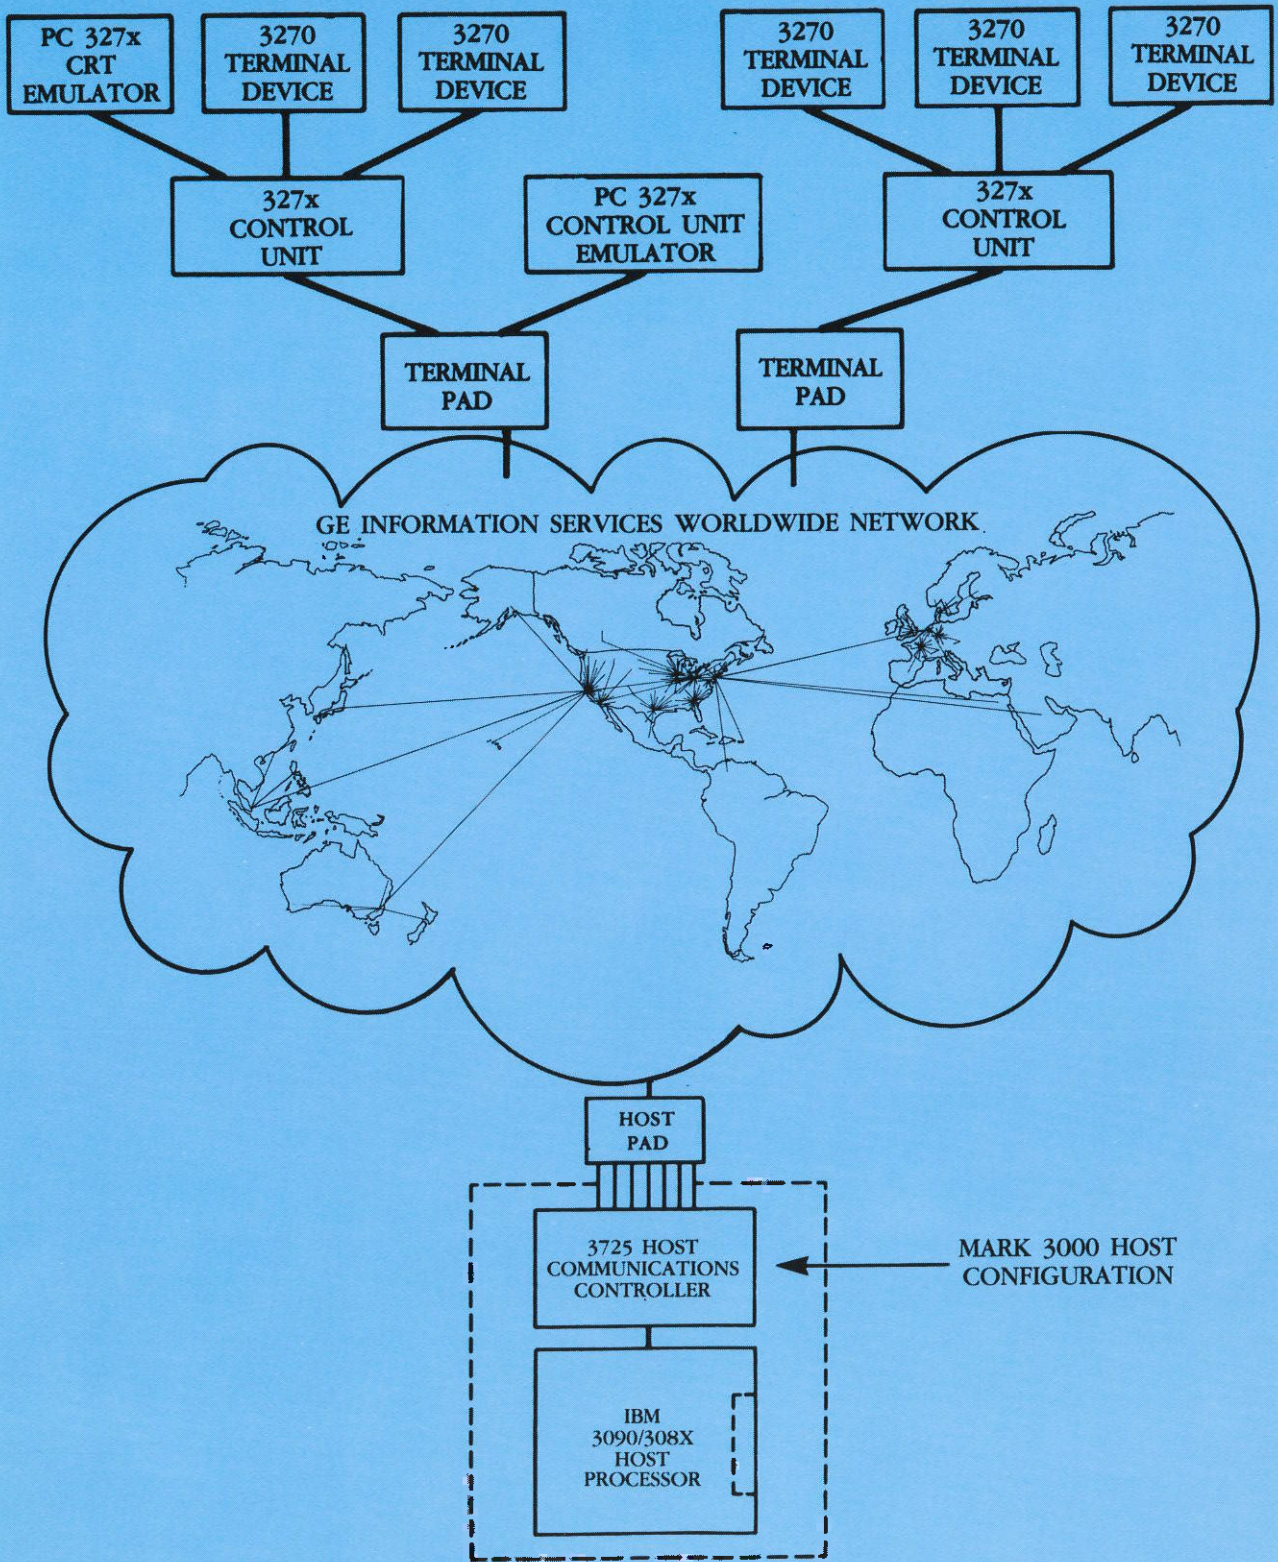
PC 327x CRT EMULATOR

3270 TERMINAL DEVICE

3270 TERMINAL DEVICE

3270 TERMINAL DEVICE

3270 TERMINAL DEVICE

3270 TERMINAL DEVICE

327x CONTROL UNIT

PC 327x CONTROL UNIT EMULATOR

327x CONTROL UNIT

TERMINAL PAD

TERMINAL PAD

GE INFORMATION SERVICES WORLDWIDE NETWORK

HOST PAD

3725 HOST COMMUNICATIONS CONTROLLER

MARK 3000 HOST CONFIGURATION

IBM 3090/308X HOST PROCESSOR